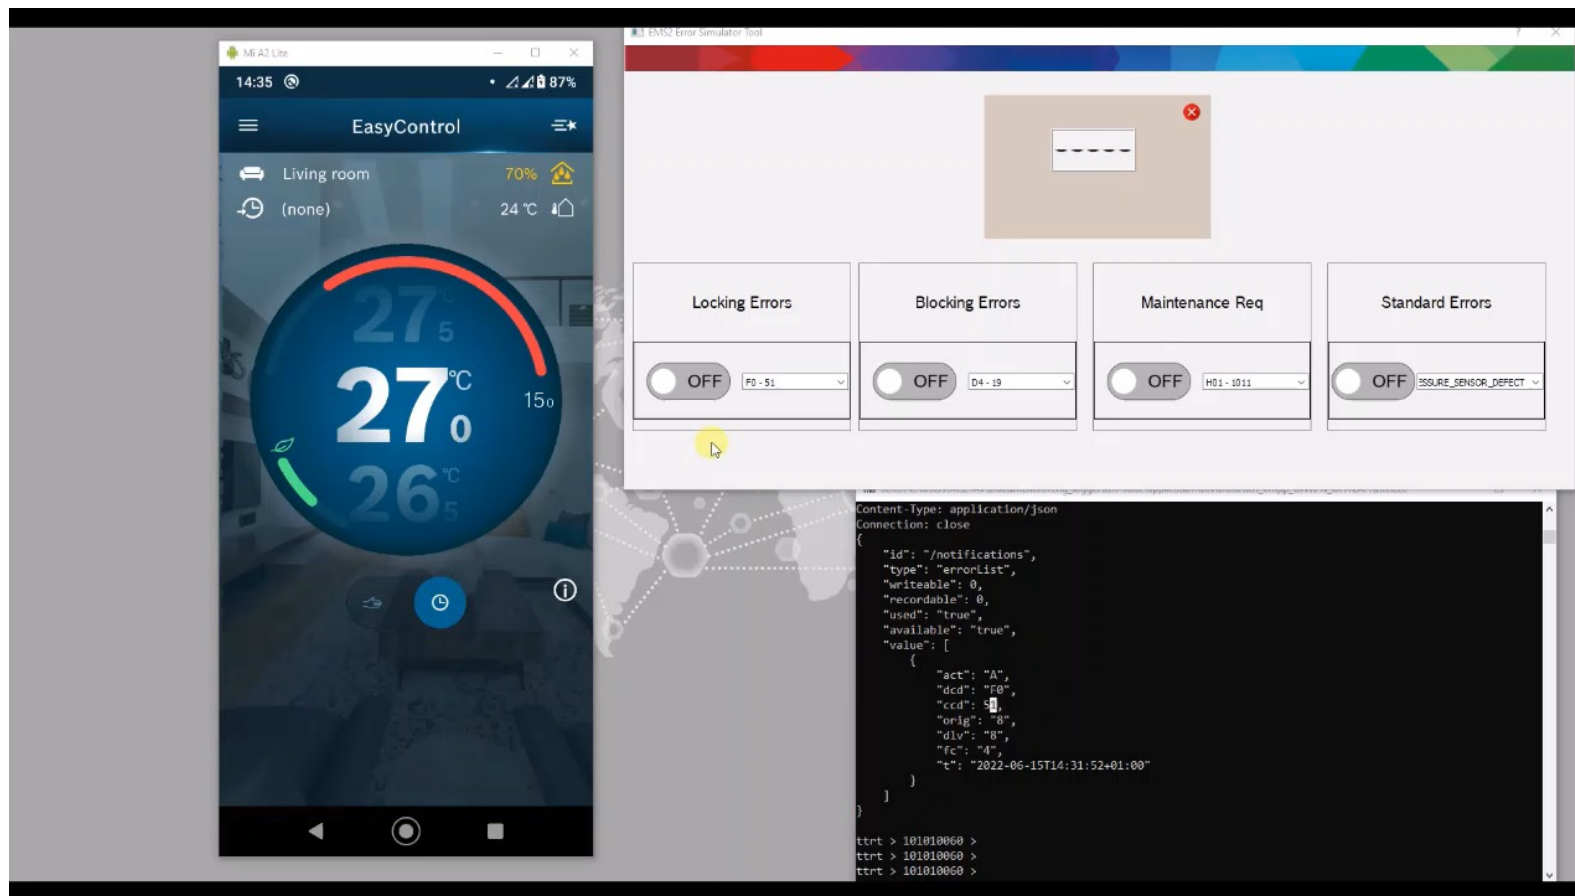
Mi A2 Lite

14:35

87%

EasyControl

Living room

70%

(none)

24 ℃

27 5 ℃

27 0 ℃

15 0

26 5 ℃

EMS2 Error Simulator Tool

-----

Locking Errors

OFF

F0 - 51

Blocking Errors

OFF

D4 - 19

Maintenance Req

OFF

H01 - 1011

Standard Errors

OFF

ESSURE_SENSOR_DEFECT

Content-Type: application/json
Connection: close
{
"id": "/notifications",
"type": "errorList",
"writeable": 0,
"recordable": 0,
"used": "true",
"available": "true",
"value": [
{
"act": "A",
"dcd": "F0",
"ccd": 51,
"orig": "8",
"dlv": "8",
"fc": "4",
"t": "2022-06-15T14:31:52+01:00"
}
]
}

ttrt > 101010060 >
ttrt > 101010060 >
ttrt > 101010060 >